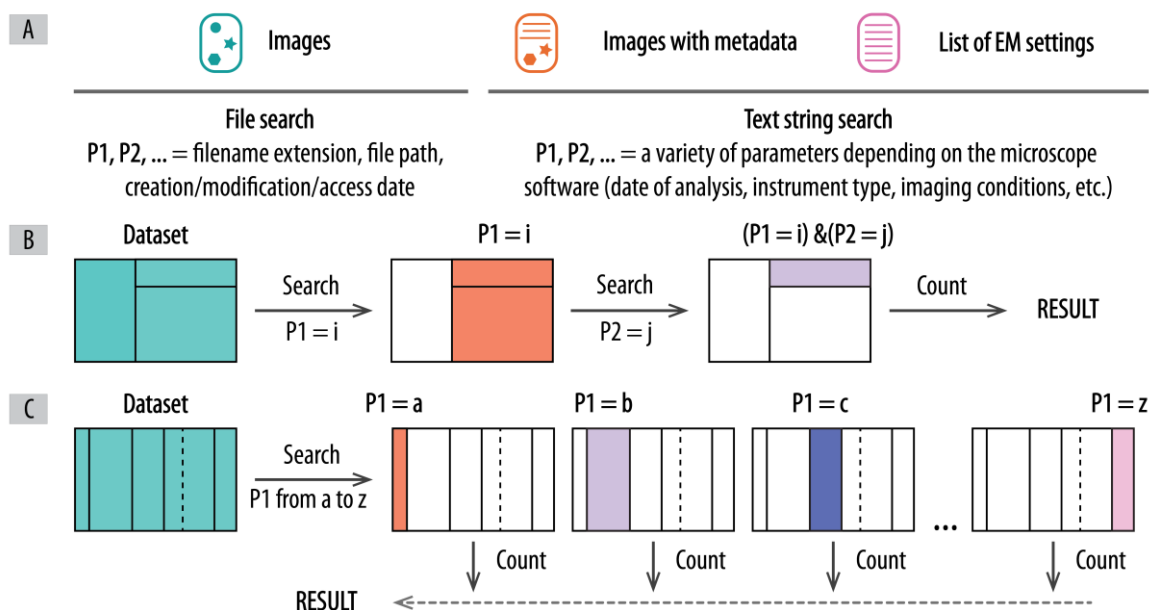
A

Images

Images with metadata

List of EM settings

File search

P1, P2, ... = filename extension, file path, creation/modification/access date

Text string search

P1, P2, ... = a variety of parameters depending on the microscope software (date of analysis, instrument type, imaging conditions, etc.)

B

Dataset

Search
P1 = i

P1 = i

Search
P2 = j

(P1 = i) &(P2 = j)

Count

RESULT

C

Dataset

Search
P1 from a to z

P1 = a

P1 = b

P1 = c

...

P1 = z

Count

Count

Count

Count

RESULT